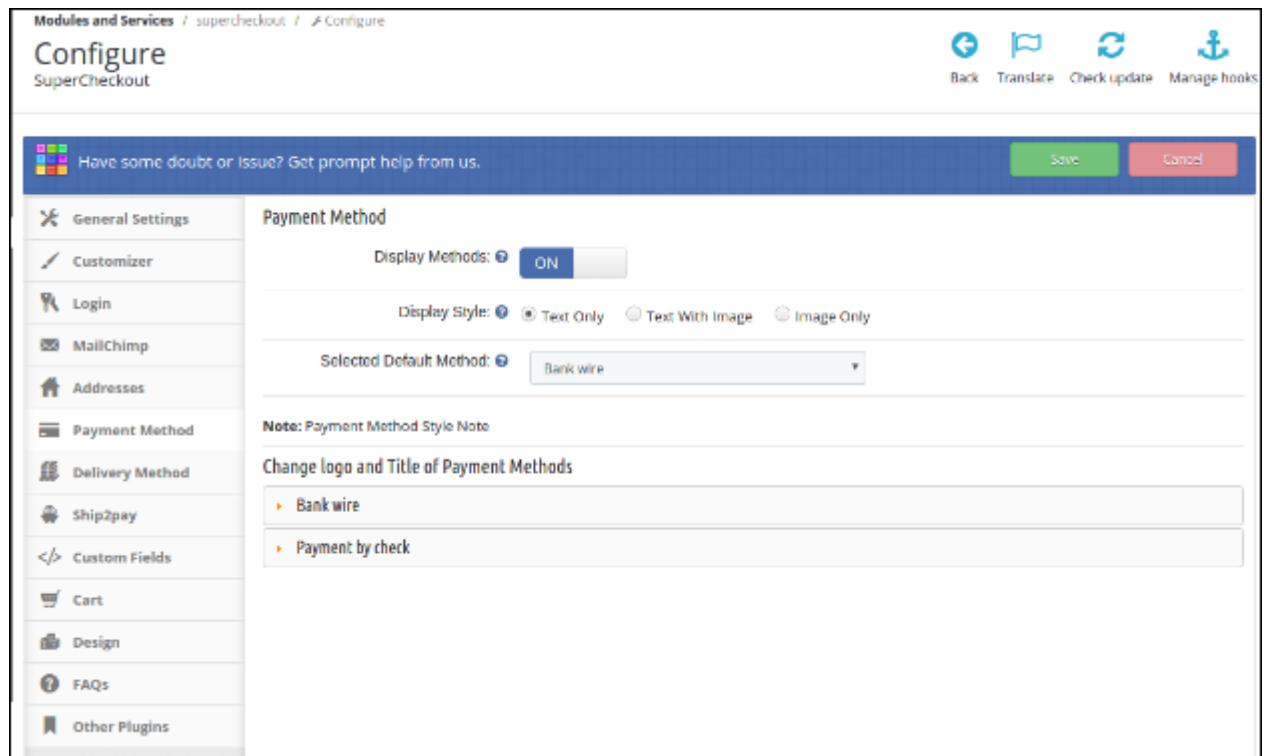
Modules and Services / supercheckout / Configure

Configure
SuperCheckout

Back Translate Check update Manage hooks

Have some doubt or Issue? Get prompt help from us.

Save Cancel

General Settings
Customizer
Login
MailChimp
Addresses
Payment Method
Delivery Method
Ship2pay
Custom Fields
Cart
Design
FAQs
Other Plugins

Payment Method

Display Methods: ON

Display Style: Text Only Text With Image Image Only

Selected Default Method: Bank wire

Note: Payment Method Style Note

Change logo and Title of Payment Methods

Bank wire

Payment by check